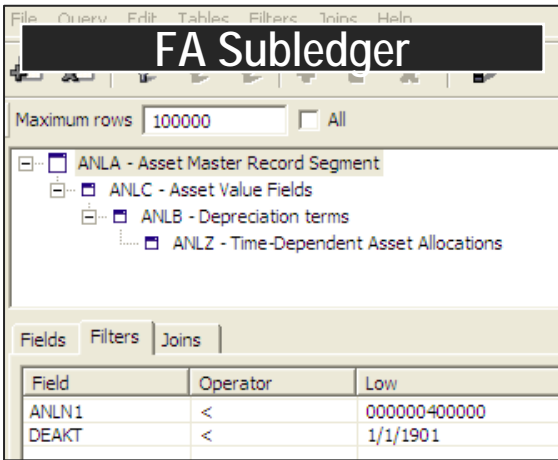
File Query Edit Tables Filters Joins Help

FA Subledger

Maximum rows 100000 All

ANLA - Asset Master Record Segment
ANLC - Asset Value Fields
ANLB - Depreciation terms
ANLZ - Time-Dependent Asset Allocations

Fields Filters Joins

| Field | Operator | Low |
|---|---|---|
| ANLN1 | < | 000000400000 |
| DEAKT | < | 1/1/1901 |